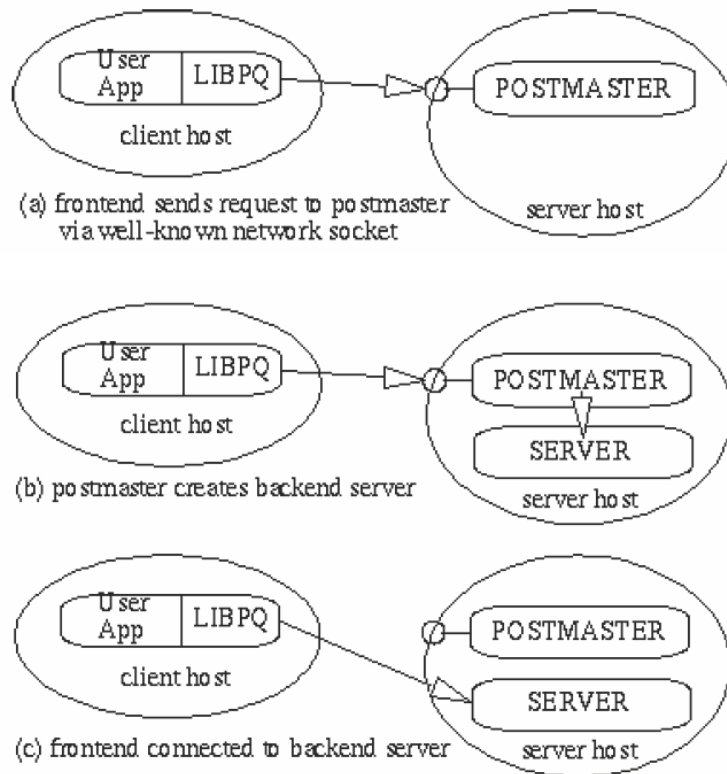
User App

LIBPQ

POSTMASTER

client host

(a) frontend sends request to postmaster via well-known network socket

server host

User App

LIBPQ

POSTMASTER

SERVER

client host

(b) postmaster creates backend server

server host

User App

LIBPQ

POSTMASTER

SERVER

client host

(c) frontend connected to backend server

server host